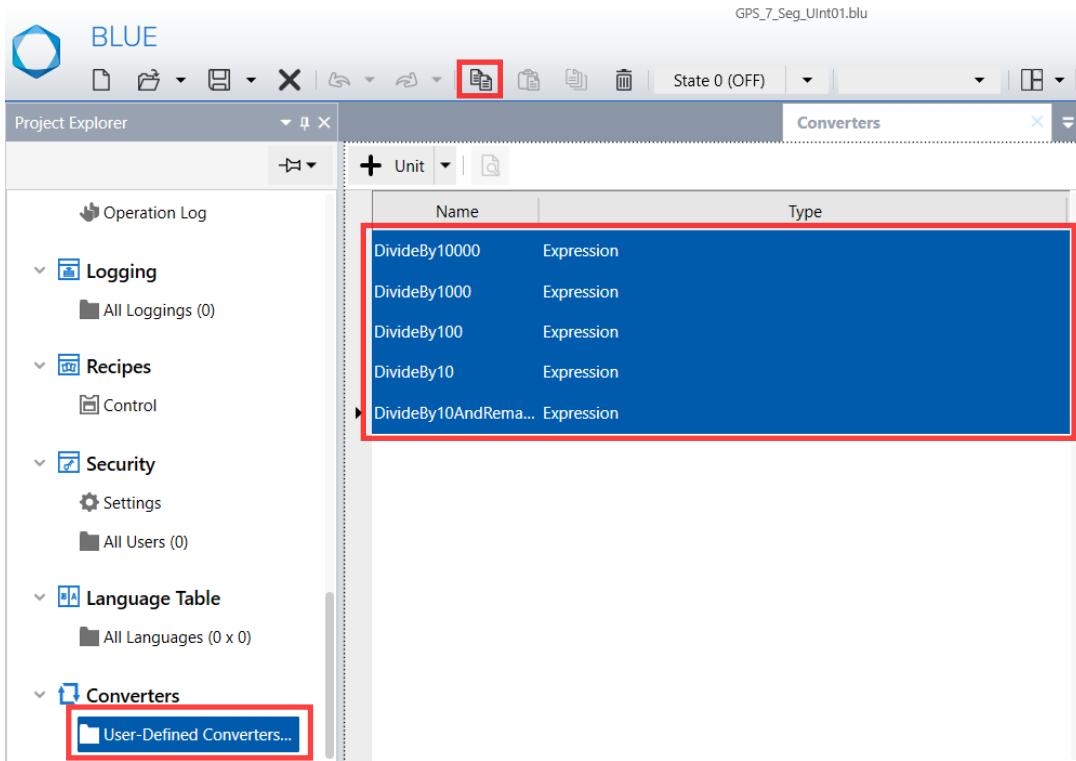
GPS_7_Seg_UInt01.blu

BLUE

State 0 (OFF)

Project Explorer

Converters

Unit

Operation Log

Logging

All Loggings (0)

Recipes

Control

Security

Settings

All Users (0)

Language Table

All Languages (0 x 0)

Converters

User-Defined Converters...

| Name | Type |
|---|---|
| DivideBy10000 | Expression |
| DivideBy1000 | Expression |
| DivideBy100 | Expression |
| DivideBy10 | Expression |
| DivideBy10AndRema... | Expression |